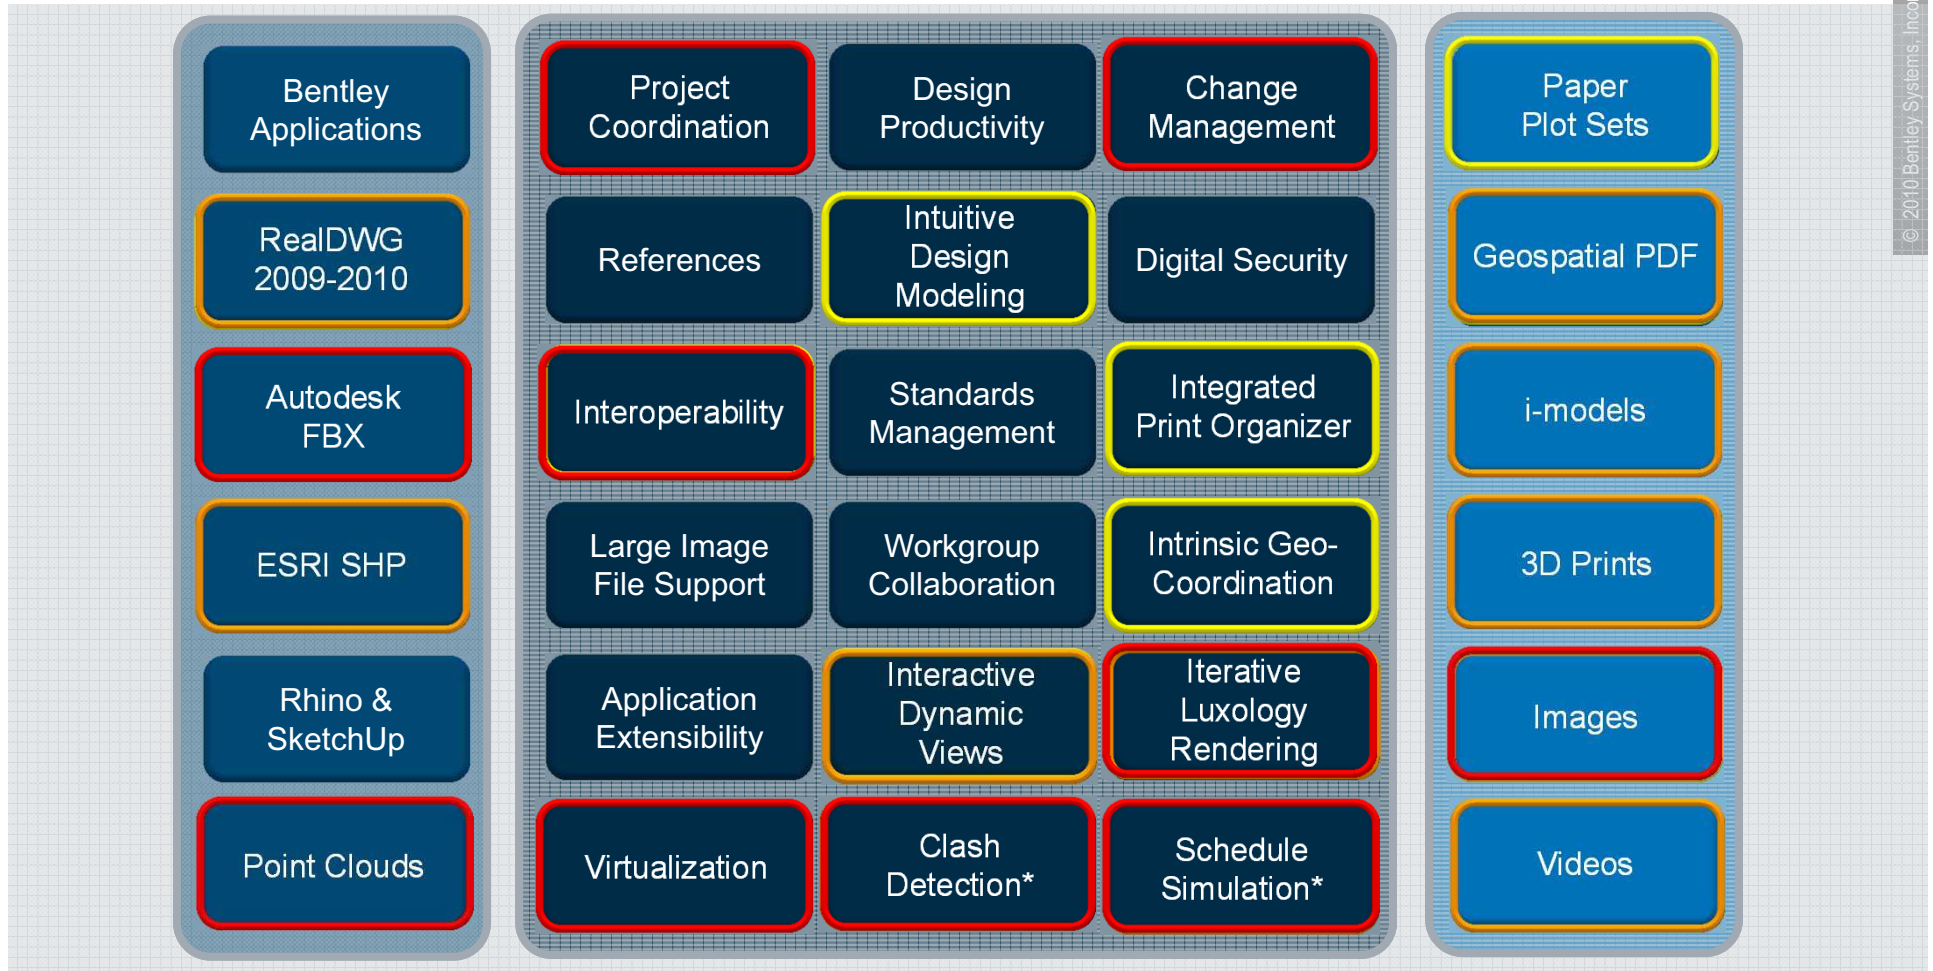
Bentley Applications

RealDWG 2009-2010

Autodesk FBX

ESRI SHP

Rhino & SketchUp

Point Clouds

Project Coordination

Design Productivity

Change Management

References

Intuitive Design Modeling

Digital Security

Interoperability

Standards Management

Integrated Print Organizer

Large Image File Support

Workgroup Collaboration

Intrinsic Geo-Coordination

Application Extensibility

Interactive Dynamic Views

Iterative Luxology Rendering

Virtualization

Clash Detection*

Schedule Simulation*

Paper Plot Sets

Geospatial PDF

i-models

3D Prints

Images

Videos

© 2010 Bentley Systems, Inco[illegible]